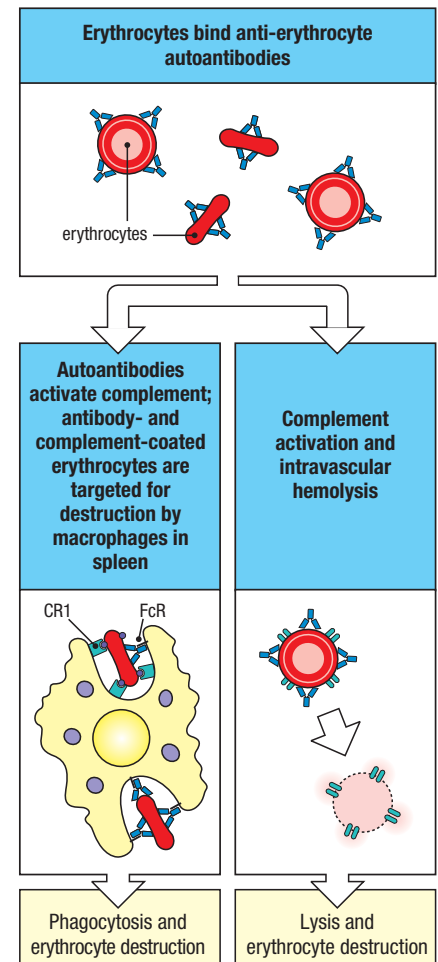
Erythrocytes bind anti-erythrocyte autoantibodies

erythrocytes

Autoantibodies activate complement; antibody- and complement-coated erythrocytes are targeted for destruction by macrophages in spleen

CR1

FcR

Phagocytosis and erythrocyte destruction

Complement activation and intravascular hemolysis

Lysis and erythrocyte destruction